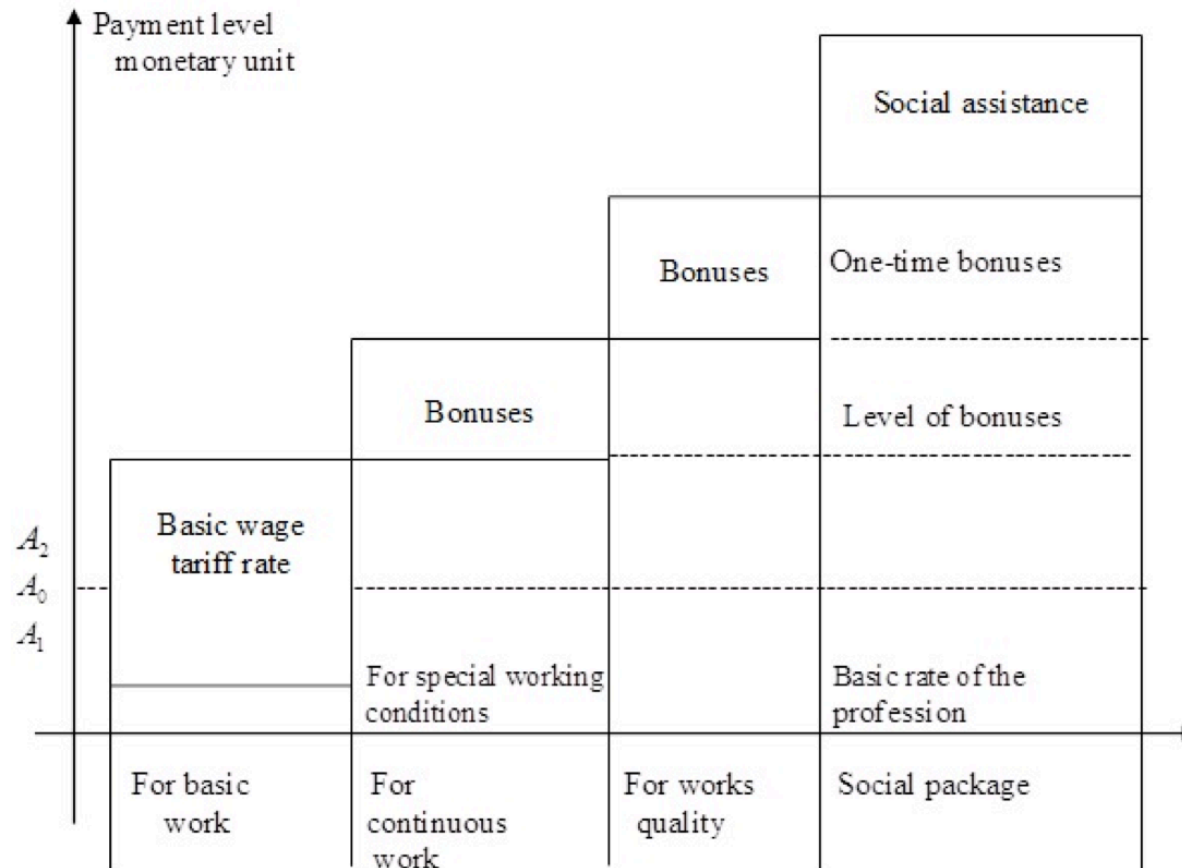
Payment level monetary unit

Social assistance

Bonuses

One-time bonuses

Bonuses

Level of bonuses

Basic wage tariff rate

$A_2$
$A_0$
$A_1$

For special working conditions

Basic rate of the profession

For basic work

For continuous work

For works quality

Social package